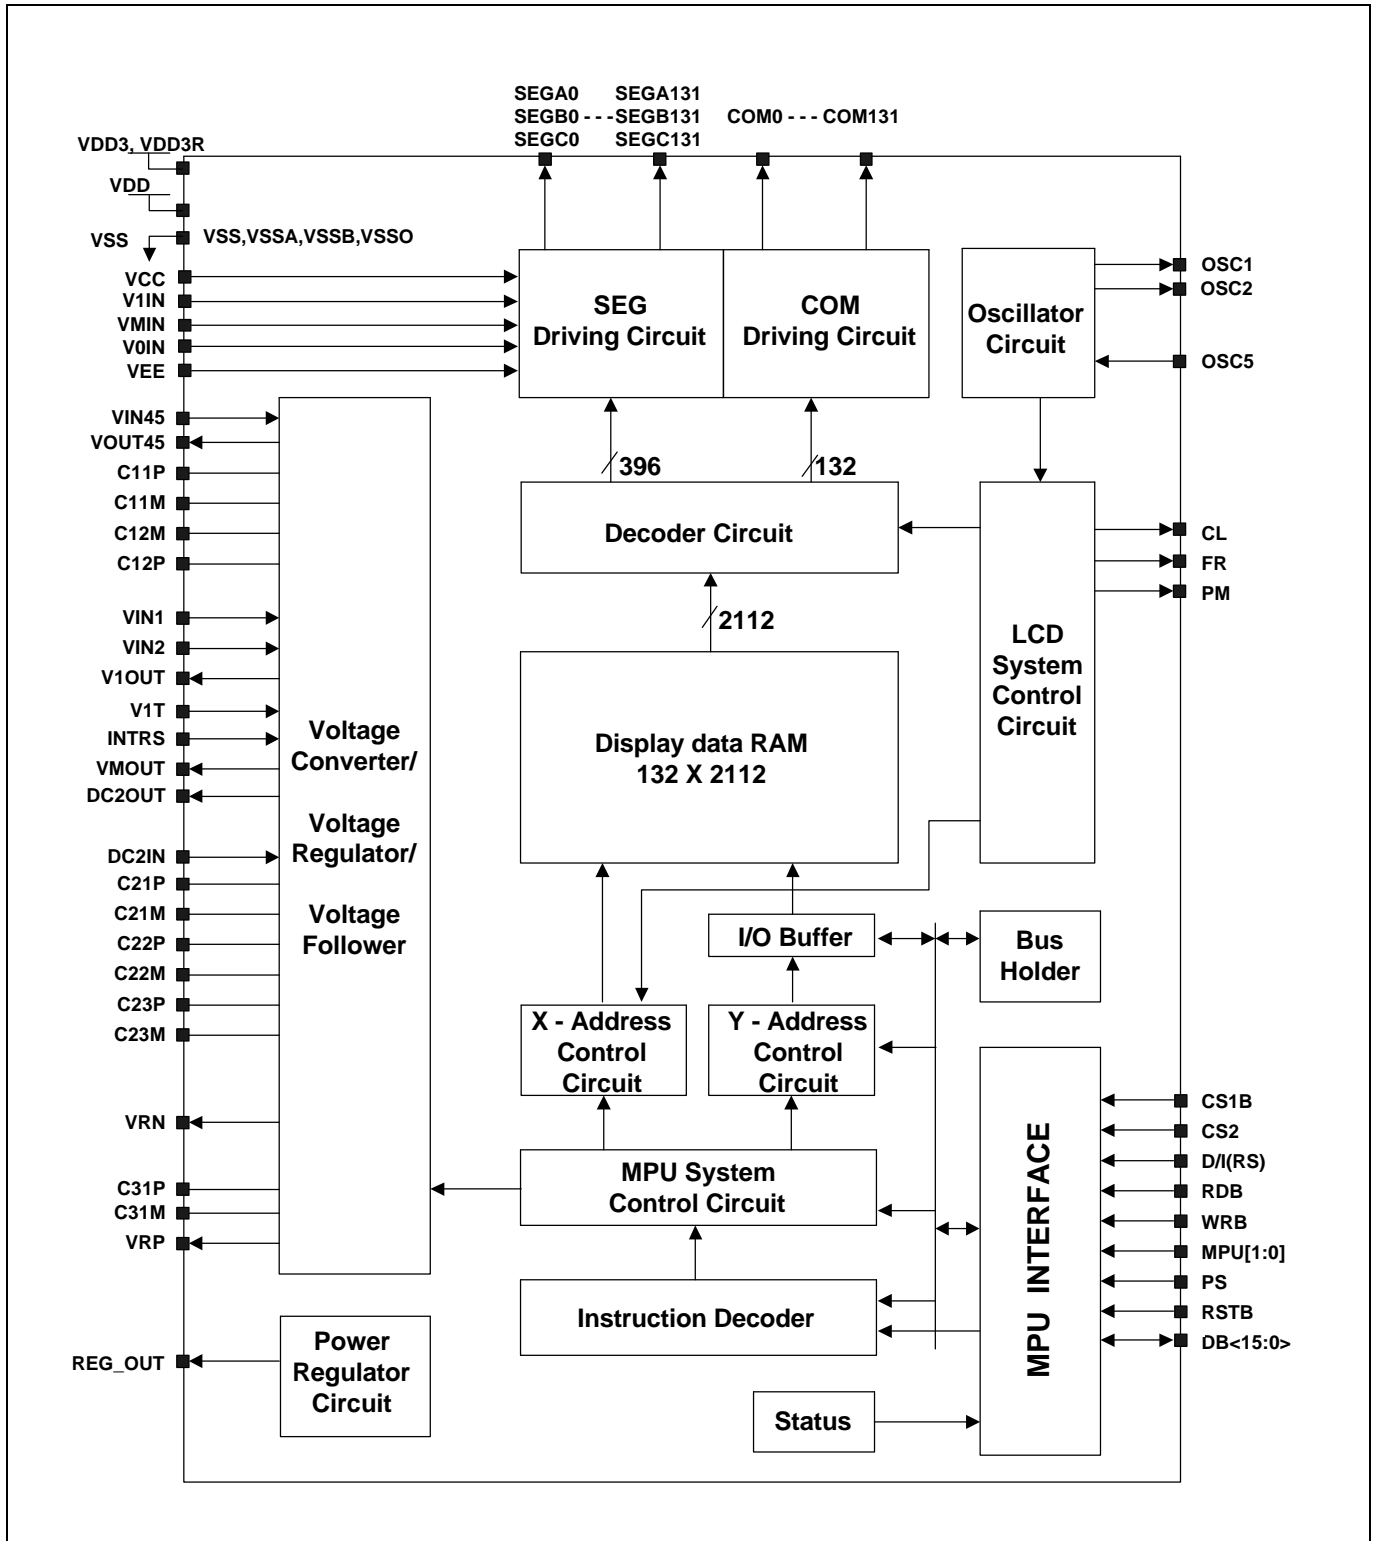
SEGA0 SEGA131
SEGB0 - - - SEGB131
SEGC0 SEGC131

COM0 - - - COM131

VDD3, VDD3R
VDD
VSS
VSS,VSSA,VSSB,VSSO
VCC
V1IN
VMIN
V0IN
VEE
VIN45
VOUT45
C11P
C11M
C12M
C12P
VIN1
VIN2
V1OUT
V1T
INTRS
VMOUT
DC2OUT
DC2IN
C21P
C21M
C22P
C22M
C23P
C23M
VRN
C31P
C31M
VRP
REG_OUT

SEG Driving Circuit

COM Driving Circuit

Oscillator Circuit

OSC1
OSC2
OSC5

396

132

Decoder Circuit

CL
FR
PM

2112

LCD System Control Circuit

Display data RAM 132 X 2112

Voltage Converter/

Voltage Regulator/

Voltage Follower

I/O Buffer

Bus Holder

X - Address Control Circuit

Y - Address Control Circuit

MPU INTERFACE

CS1B
CS2
D/I(RS)
RDB
WRB
MPU[1:0]
PS
RSTB
DB<15:0>

MPU System Control Circuit

Instruction Decoder

Power Regulator Circuit

Status